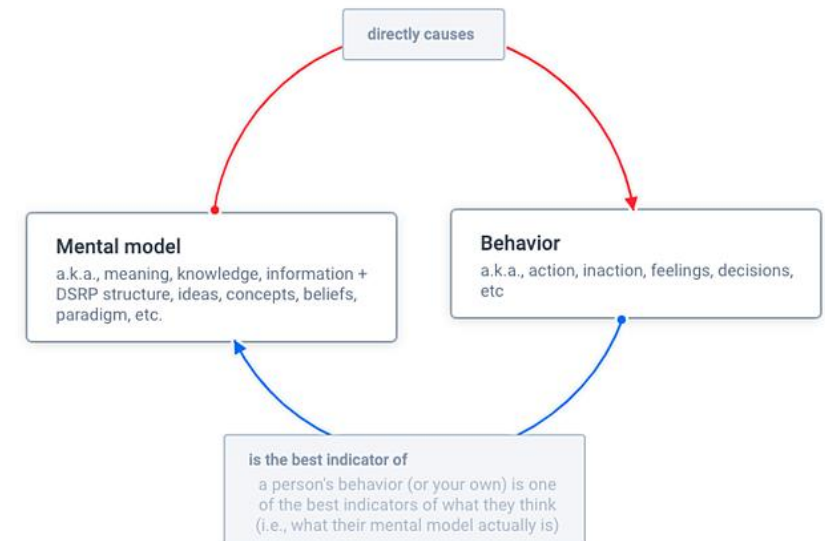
directly causes

Mental model

a.k.a., meaning, knowledge, information + DSRP structure, ideas, concepts, beliefs, paradigm, etc.

Behavior

a.k.a., action, inaction, feelings, decisions, etc

is the best indicator of

a person's behavior (or your own) is one of the best indicators of what they think (i.e., what their mental model actually is)